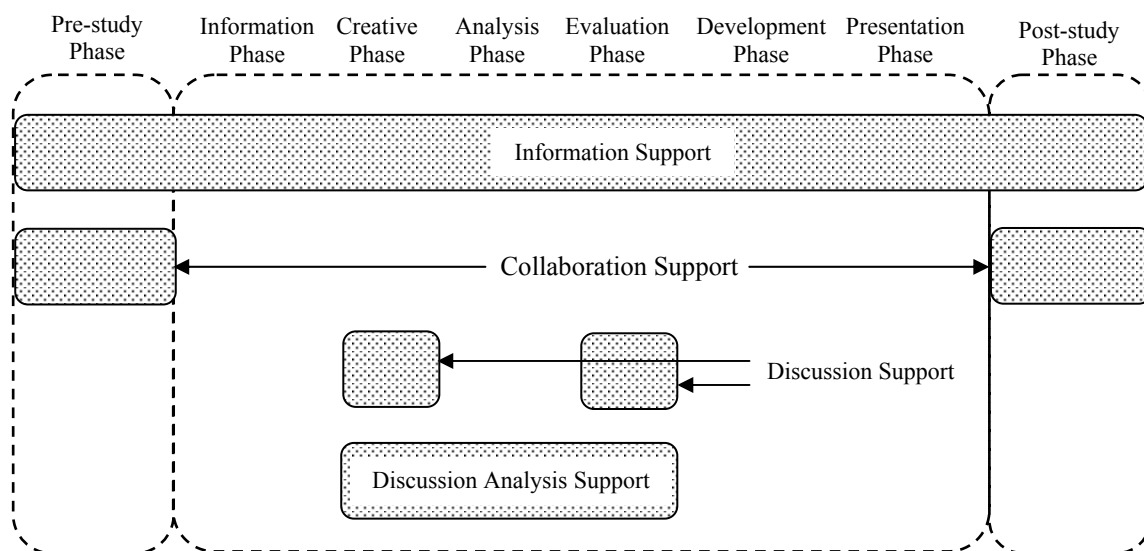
Pre-study Phase

Information Phase

Creative Phase

Analysis Phase

Evaluation Phase

Development Phase

Presentation Phase

Post-study Phase

Information Support

Collaboration Support

Discussion Support

Discussion Analysis Support